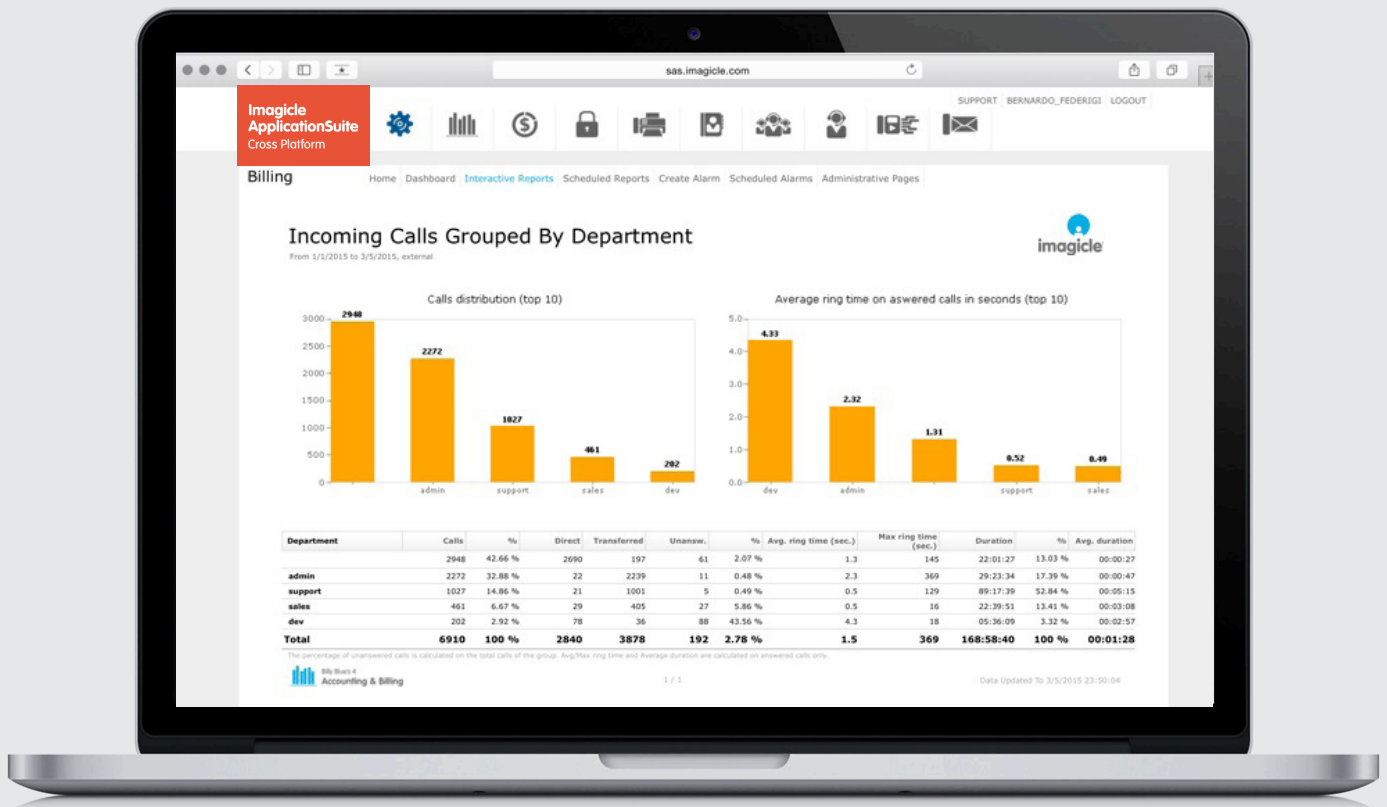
sas.imagicle.com

Imagicle ApplicationSuite Cross Platform

SUPPORT BERNARDO_FEDERIGI LOGOUT

Billing

Home Dashboard Interactive Reports Scheduled Reports Create Alarm Scheduled Alarms Administrative Pages

Incoming Calls Grouped By Department
From 1/1/2015 to 3/5/2015, external

imagicle

Calls distribution (top 10)

3000
2500
2000
1500
1000
500
0

2948
2272
1027
461
202

admin support sales dev

Average ring time on aswered calls in seconds (top 10)

5.0
4.0
3.0
2.0
1.0
0.0

4.33
2.32
1.31
0.52
0.49

dev admin support sales

| Department | Calls | % | Direct | Transferred | Unansw. | % | Avg. ring time (sec.) | Max ring time (sec.) | Duration | % | Avg. duration |
|---|---|---|---|---|---|---|---|---|---|---|---|
| | 2948 | 42.66 % | 2690 | 197 | 61 | 2.07 % | 1.3 | 145 | 22:01:27 | 13.03 % | 00:00:27 |
| admin | 2272 | 32.88 % | 22 | 2239 | 11 | 0.48 % | 2.3 | 369 | 29:23:34 | 17.39 % | 00:00:47 |
| support | 1027 | 14.86 % | 21 | 1001 | 5 | 0.49 % | 0.5 | 129 | 89:17:39 | 52.84 % | 00:05:15 |
| sales | 461 | 6.67 % | 29 | 405 | 27 | 5.86 % | 0.5 | 16 | 22:39:51 | 13.41 % | 00:03:08 |
| dev | 202 | 2.92 % | 78 | 36 | 88 | 43.56 % | 4.3 | 18 | 05:36:09 | 3.32 % | 00:02:57 |
| Total | 6910 | 100 % | 2840 | 3878 | 192 | 2.78 % | 1.5 | 369 | 168:58:40 | 100 % | 00:01:28 |

The percentage of unanswered calls is calculated on the total calls of the group. Avg/Max ring time and Average duration are calculated on answered calls only.

Billy Blues 4
Accounting & Billing

1 / 1

Data Updated To 3/5/2015 23:50:04